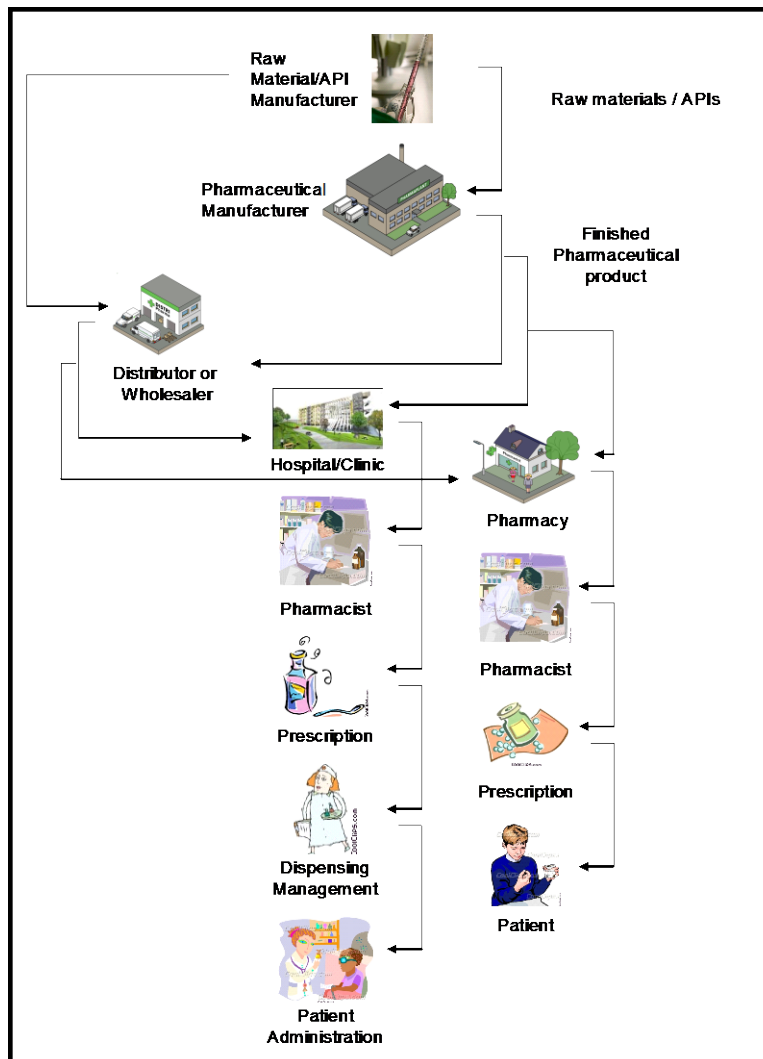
Raw Material/API Manufacturer

Raw materials / APIs

Pharmaceutical Manufacturer

Finished Pharmaceutical product

Distributor or Wholesaler

Hospital/Clinic

Pharmacy

Pharmacist

Pharmacist

Prescription

Prescription

Dispensing Management

Patient

Patient Administration